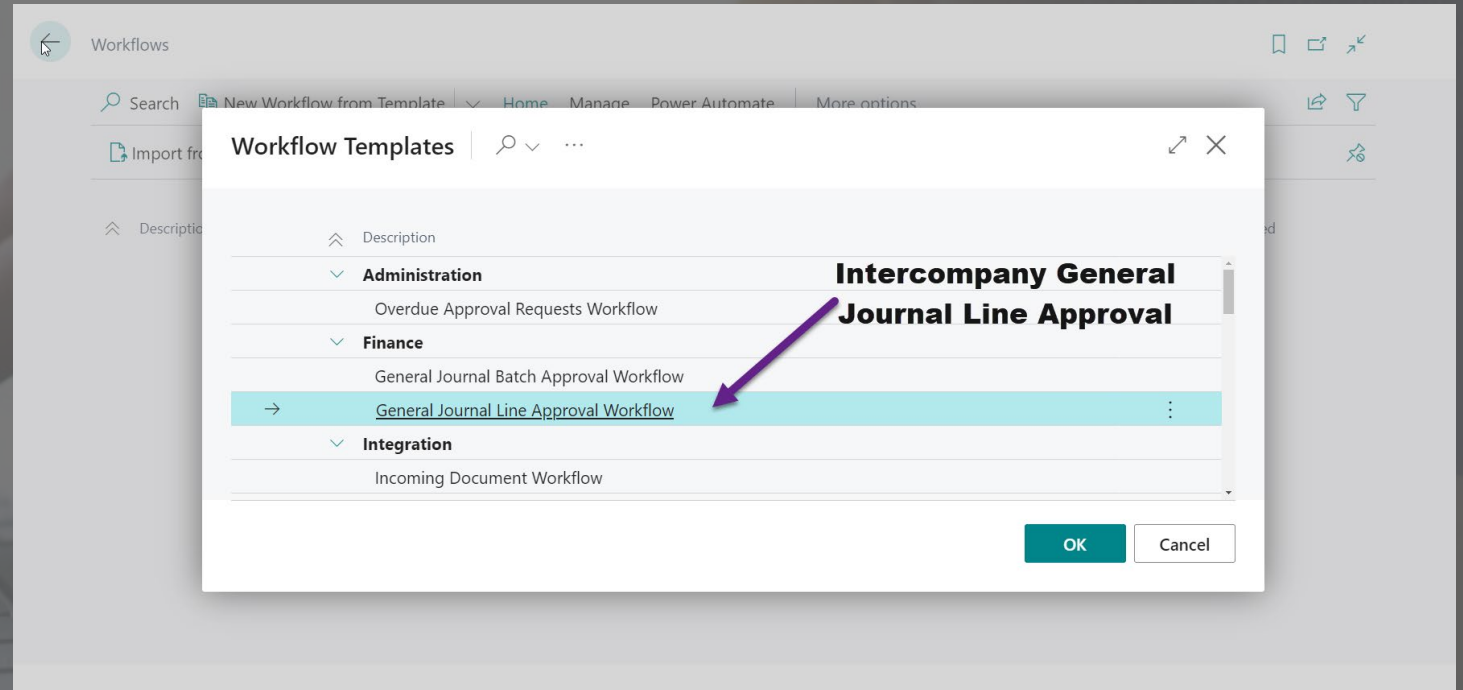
Workflows

Search New Workflow from Template Home Manage Power Automate More options

Import fr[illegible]

Descriptio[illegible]

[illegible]ed

Workflow Templates

...

Description

Administration

Overdue Approval Requests Workflow

Finance

General Journal Batch Approval Workflow

General Journal Line Approval Workflow

Integration

Incoming Document Workflow

Intercompany General Journal Line Approval

OK

Cancel